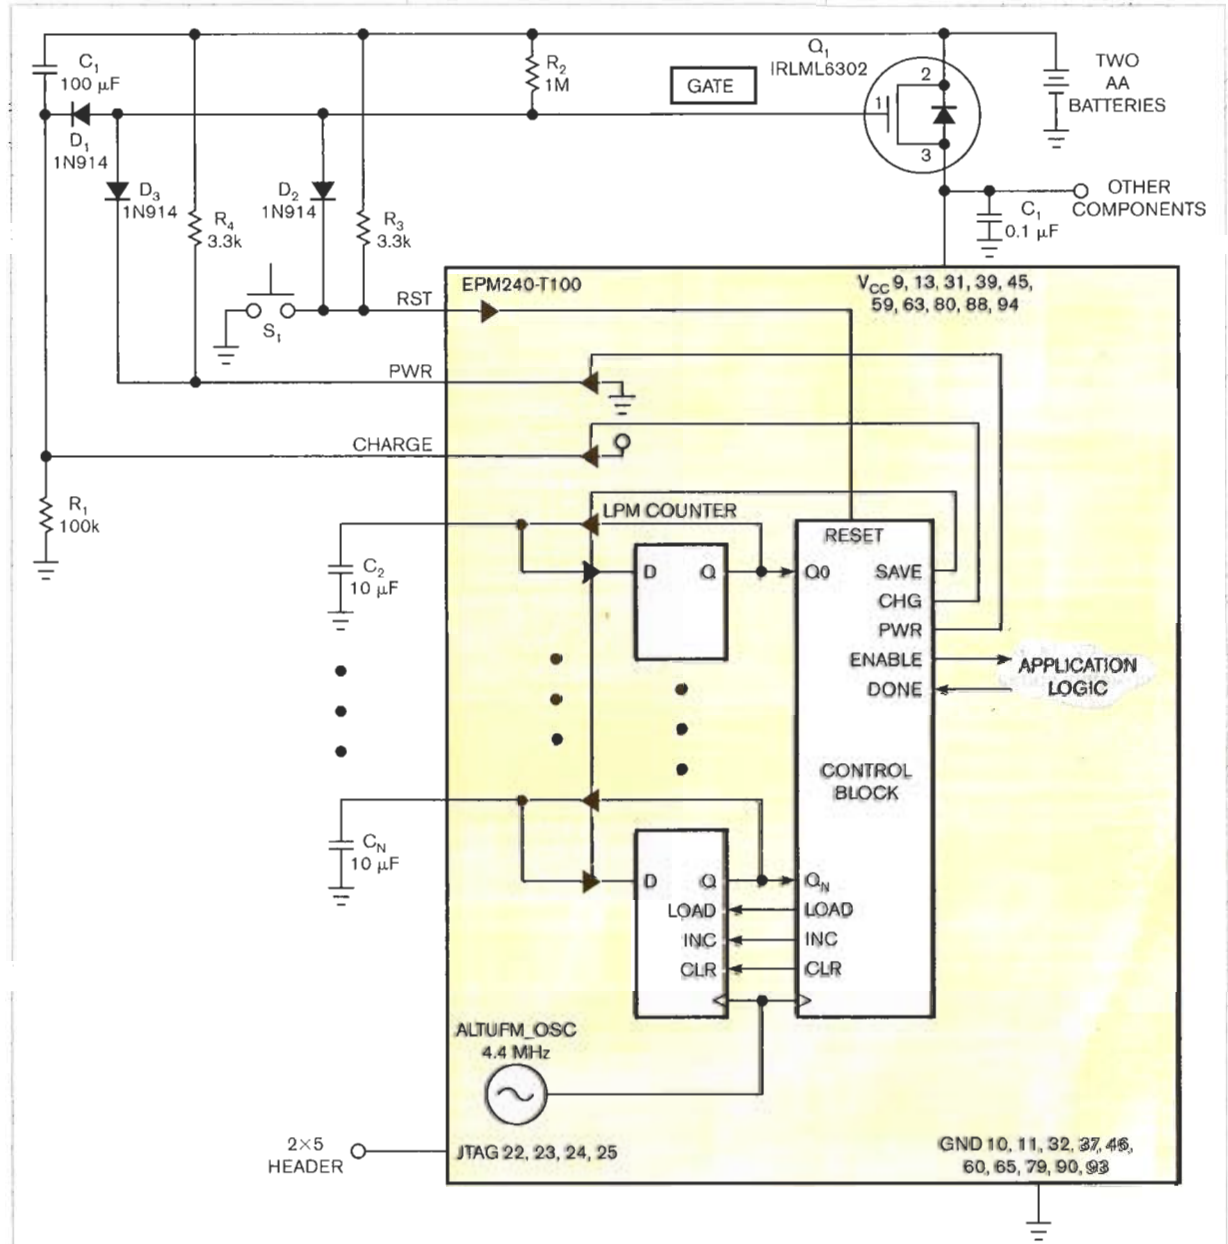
$C_1$
100 μF

$D_1$
1N914

$D_3$
1N914

$R_4$
3.3k

$D_2$
1N914

$R_3$
3.3k

$R_2$
1M

GATE

$Q_1$
IRLML6302

1
2
3

TWO
AA
BATTERIES

OTHER
COMPONENTS

$C_1$
0.1 μF

$S_1$

RST

PWR

CHARGE

$R_1$
100k

$C_2$
10 μF

$C_N$
10 μF

EPM240-T100

$V_{CC}$ 9, 13, 31, 39, 45, 59, 63, 80, 88, 94

LPM COUNTER

D
Q

D
Q
LOAD
INC
CLR

RESET
Q0
SAVE
CHG
PWR
ENABLE
DONE

CONTROL
BLOCK

$Q_N$
LOAD
INC
CLR

APPLICATION
LOGIC

ALTUFM_OSC
4.4 MHz

2×5
HEADER

JTAG 22, 23, 24, 25

GND 10, 11, 32, 37, 46, 60, 65, 79, 90, 93